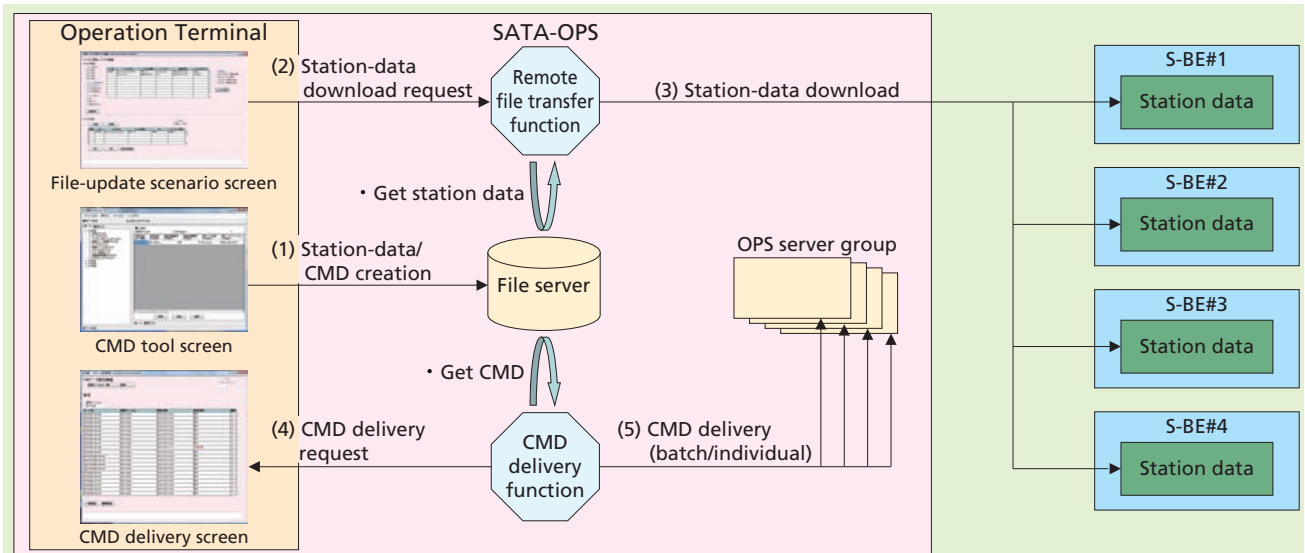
Operation Terminal

File-update scenario screen

CMD tool screen

CMD delivery screen

SATA-OPS

(2) Station-data download request

Remote file transfer function

(3) Station-data download

・Get station data

(1) Station-data/ CMD creation

File server

OPS server group

・Get CMD

(4) CMD delivery request

CMD delivery function

(5) CMD delivery (batch/individual)

S-BE#1

Station data

S-BE#2

Station data

S-BE#3

Station data

S-BE#4

Station data